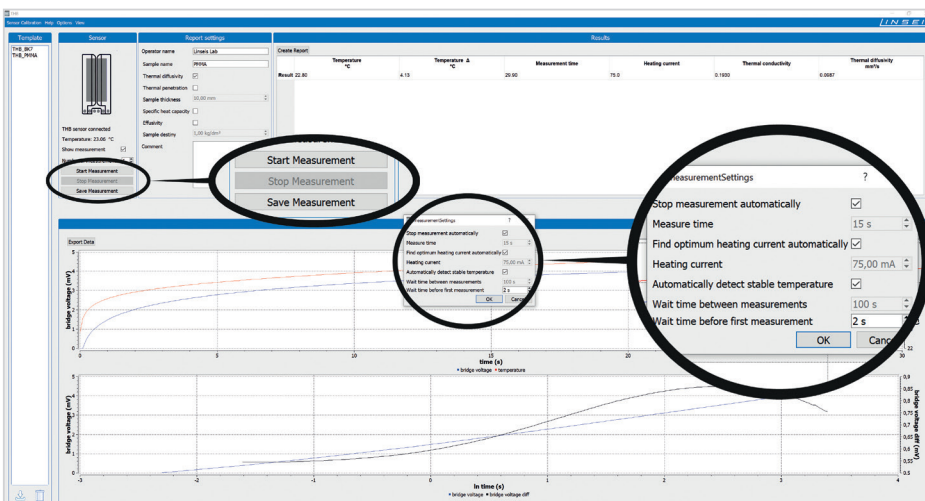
THB

Sensor Calibration Help Options View

LINSEIS

Template

THB_BK7
THB_PMMA

Sensor

THB sensor connected
Temperature: 23.06 °C
Show measurement

Start Measurement
Stop Measurement
Save Measurement

Report settings

Operator name Linseis Lab
Sample name PMMA
Thermal diffusivity
Thermal penetration
Sample thickness 50,00 mm
Specific heat capacity
Effusivity
Sample destiny 1,00 kg/m³
Comment

Results

Create Report

| | Temperature °C | Temperature Δ °C | Measurement time | Heating current | Thermal conductivity | Thermal diffusivity mm²/s |
|---|---|---|---|---|---|---|
| Result | 22.80 | 4.13 | 29.90 | 75.0 | 0.1930 | 0.0887 |

Start Measurement
Stop Measurement
Save Measurement

MeasurementSettings ?

Stop measurement automatically
Measure time 15 s
Find optimum heating current automatically
Heating current 75,00 mA
Automatically detect stable temperature
Wait time between measurements 100 s
Wait time before first measurement 2 s
OK Cancel

Export Data

bridge voltage (mV)

time (s)

• bridge voltage • temperature

bridge voltage (mV)

bridge voltage diff (mV)

ln time (s)

• bridge voltage • bridge voltage diff